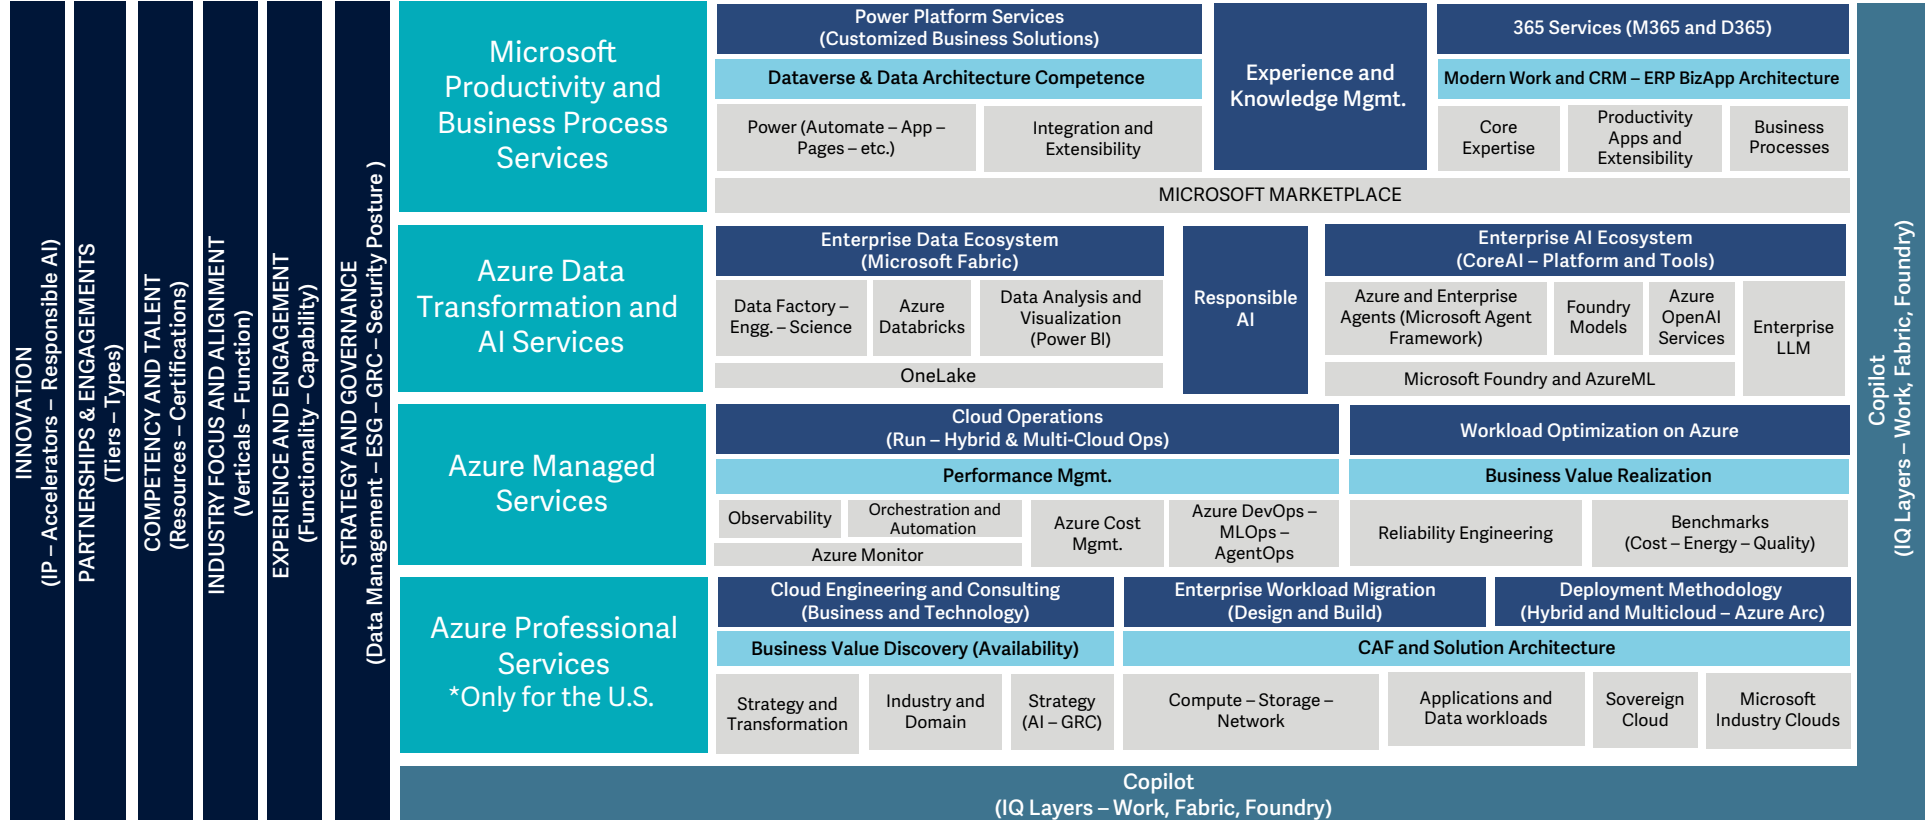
INNOVATION
(IP – Accelerators – Responsible AI)

PARTNERSHIPS & ENGAGEMENTS
(Tiers – Types)

COMPETENCY AND TALENT
(Resources – Certifications)

INDUSTRY FOCUS AND ALIGNMENT
(Verticals – Function)

EXPERIENCE AND ENGAGEMENT
(Functionality – Capability)

STRATEGY AND GOVERNANCE
(Data Management – ESG – GRC – Security Posture )

Microsoft Productivity and Business Process Services

Power Platform Services
(Customized Business Solutions)

Dataverse & Data Architecture Competence

Power (Automate – App – Pages – etc.)

Integration and Extensibility

Experience and Knowledge Mgmt.

365 Services (M365 and D365)

Modern Work and CRM – ERP BizApp Architecture

Core Expertise

Productivity Apps and Extensibility

Business Processes

MICROSOFT MARKETPLACE

Azure Data Transformation and AI Services

Enterprise Data Ecosystem
(Microsoft Fabric)

Data Factory – Engg. – Science

Azure Databricks

Data Analysis and Visualization (Power BI)

OneLake

Responsible AI

Enterprise AI Ecosystem
(CoreAI – Platform and Tools)

Azure and Enterprise Agents (Microsoft Agent Framework)

Foundry Models

Azure OpenAI Services

Enterprise LLM

Microsoft Foundry and AzureML

Azure Managed Services

Cloud Operations
(Run – Hybrid & Multi-Cloud Ops)

Performance Mgmt.

Observability

Orchestration and Automation

Azure Monitor

Azure Cost Mgmt.

Azure DevOps – MLOps – AgentOps

Workload Optimization on Azure

Business Value Realization

Reliability Engineering

Benchmarks
(Cost – Energy – Quality)

Azure Professional Services
*Only for the U.S.

Cloud Engineering and Consulting
(Business and Technology)

Business Value Discovery (Availability)

Strategy and Transformation

Industry and Domain

Strategy (AI – GRC)

Enterprise Workload Migration
(Design and Build)

Deployment Methodology
(Hybrid and Multicloud – Azure Arc)

CAF and Solution Architecture

Compute – Storage – Network

Applications and Data workloads

Sovereign Cloud

Microsoft Industry Clouds

Copilot
(IQ Layers – Work, Fabric, Foundry)

Copilot
(IQ Layers – Work, Fabric, Foundry)